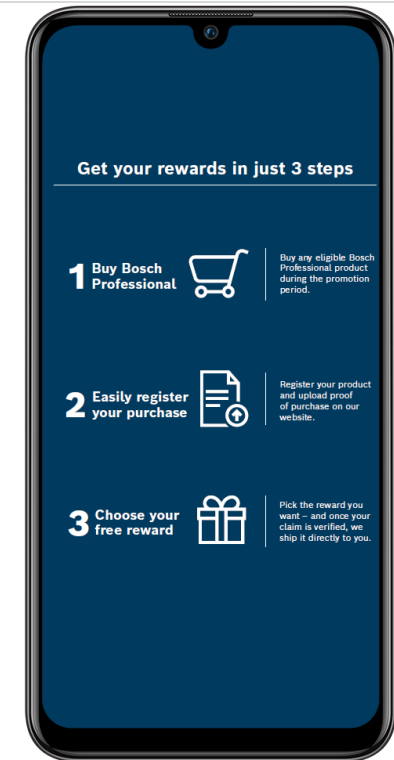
Get your rewards in just 3 steps

1 Buy Bosch Professional

Buy any eligible Bosch Professional product during the promotion period.

2 Easily register your purchase

Register your product and upload proof of purchase on our website.

3 Choose your free reward

Pick the reward you want – and once your claim is verified, we ship it directly to you.